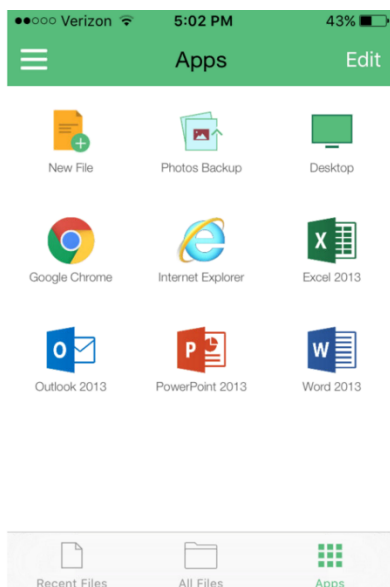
●●○○○ Verizon 5:02 PM 43%

Apps Edit

New File

Photos Backup

Desktop

Google Chrome

Internet Explorer

X

Excel 2013

O

Outlook 2013

P

PowerPoint 2013

W

Word 2013

Recent Files

All Files

Apps